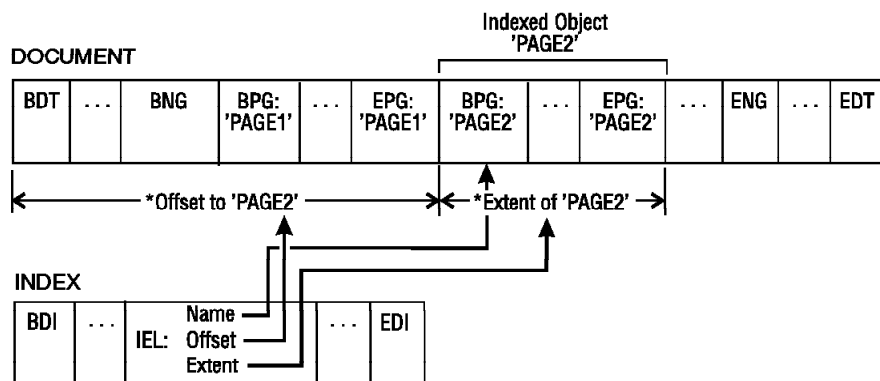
Indexed Object 'PAGE2'

DOCUMENT

| BDT | . . . | BNG | BPG: 'PAGE1' | . . . | EPG: 'PAGE1' | BPG: 'PAGE2' | . . . | EPG: 'PAGE2' | . . . | ENG | . . . | EDT |
|---|---|---|---|---|---|---|---|---|---|---|---|---|

*Offset to 'PAGE2'

*Extent of 'PAGE2'

INDEX

| BDI | . . . | IEL: Name Offset Extent | . . . | EDI |
|---|---|---|---|---|